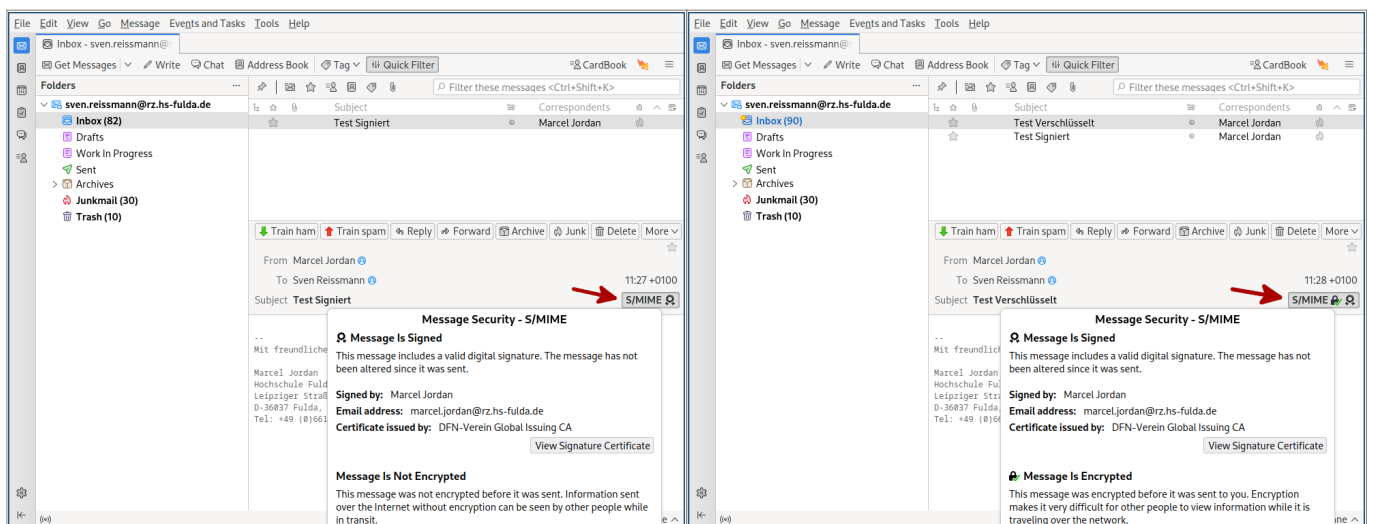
File Edit View Go Message Events and Tasks Tools Help

Inbox - sven.reissmann@

Get Messages Write Chat Address Book Tag Quick Filter CardBook

Folders

Filter these messages <Ctrl+Shift+K>

sven.reissmann@rz.hs-fulda.de
Inbox (82)
Drafts
Work In Progress
Sent
Archives
Junkmail (30)
Trash (10)

Subject Correspondents
Test Signiert Marcel Jordan

Train ham Train spam Reply Forward Archive Junk Delete More

From Marcel Jordan
To Sven Reissmann 11:27 +0100
Subject Test Signiert S/MIME

--
Mit freundliche

Marcel Jordan
Hochschule Fuld
Leipziger Stra
D-36037 Fulda,
Tel: +49 (0)66

Message Security - S/MIME

Message Is Signed
This message includes a valid digital signature. The message has not been altered since it was sent.

Signed by: Marcel Jordan
Email address: marcel.jordan@rz.hs-fulda.de
Certificate issued by: DFN-Verein Global Issuing CA
View Signature Certificate

Message Is Not Encrypted
This message was not encrypted before it was sent. Information sent over the Internet without encryption can be seen by other people while in transit.

File Edit View Go Message Events and Tasks Tools Help

Inbox - sven.reissmann@

Get Messages Write Chat Address Book Tag Quick Filter CardBook

Folders

Filter these messages <Ctrl+Shift+K>

sven.reissmann@rz.hs-fulda.de
Inbox (90)
Drafts
Work In Progress
Sent
Archives
Junkmail (30)
Trash (10)

Subject Correspondents
Test Verschlüsselt Marcel Jordan
Test Signiert Marcel Jordan

Train ham Train spam Reply Forward Archive Junk Delete More

From Marcel Jordan
To Sven Reissmann 11:28 +0100
Subject Test Verschlüsselt S/MIME

--
Mit freundlich

Marcel Jordan
Hochschule Fu
Leipziger Str
D-36037 Fulda
Tel: +49 (0)6

Message Security - S/MIME

Message Is Signed
This message includes a valid digital signature. The message has not been altered since it was sent.

Signed by: Marcel Jordan
Email address: marcel.jordan@rz.hs-fulda.de
Certificate issued by: DFN-Verein Global Issuing CA
View Signature Certificate

Message Is Encrypted
This message was encrypted before it was sent to you. Encryption makes it very difficult for other people to view information while it is traveling over the network.